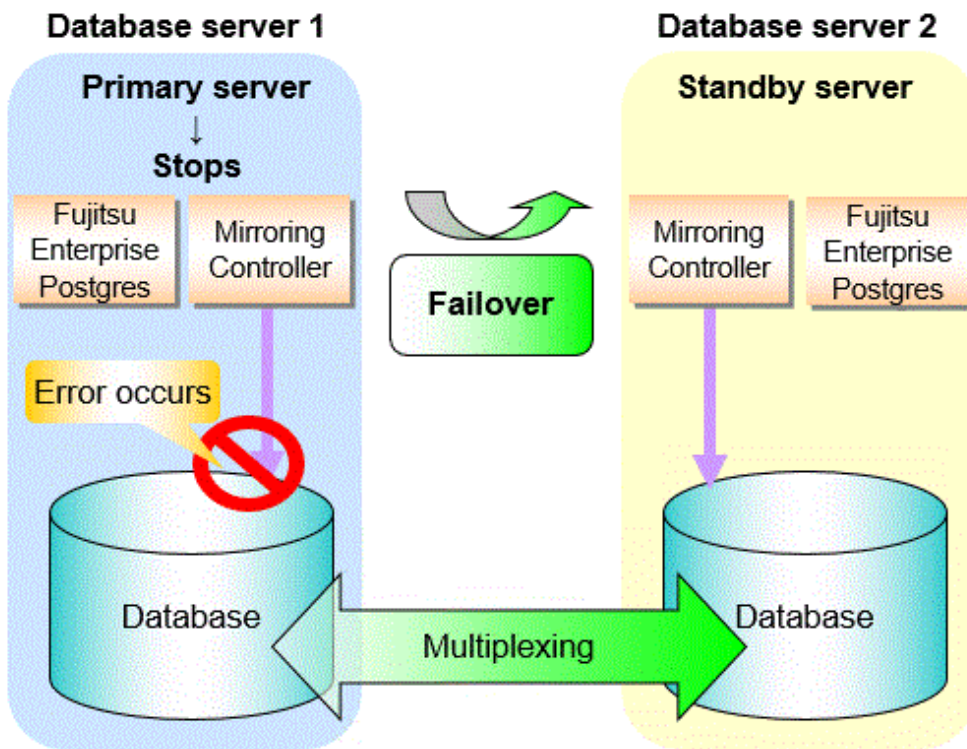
Database server 1

Primary server
↓
Stops

Fujitsu Enterprise Postgres

Mirroring Controller

Error occurs

Database

Failover

Multiplexing

Database server 2

Standby server

Mirroring Controller

Fujitsu Enterprise Postgres

Database